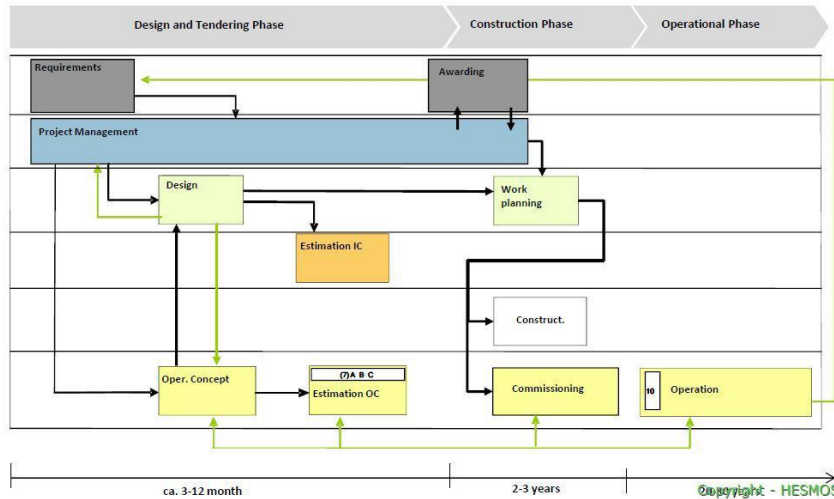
Design and Tendering Phase

Construction Phase

Operational Phase

Requirements

Awarding

Project Management

Design

Work planning

Estimation IC

Construct.

Oper. Concept

(7)A B C

Estimation OC

Commissioning

10

Operation

ca. 3-12 month

2-3 years

20-30 years

Copyright - HESMOS